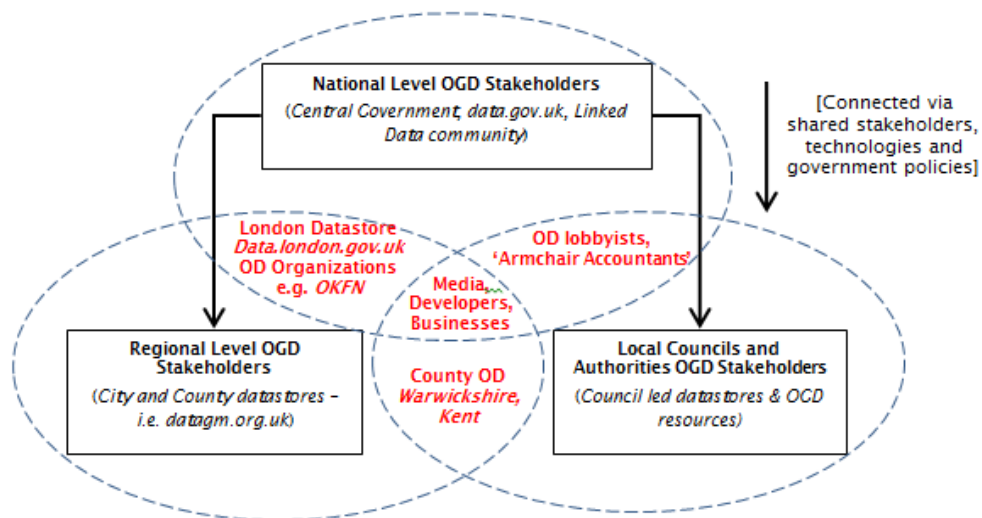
National Level OGD Stakeholders
(Central Covernment, data.gov.uk, Linked Data community)

[Connected via shared stakeholders, technologies and government policies]

London Datastore
Data.london.gov.uk
OD Organizations
e.g. OKFN

OD lobbyists,
'Armchair Accountants'

Media,
Developers,
Businesses

Regional Level OGD Stakeholders
(City and County datastores – i.e. datagm.org.uk)

County OD
Warwickshire,
Kent

Local Councils and Authorities OGD Stakeholders
(Council led datastores & OCD resources)